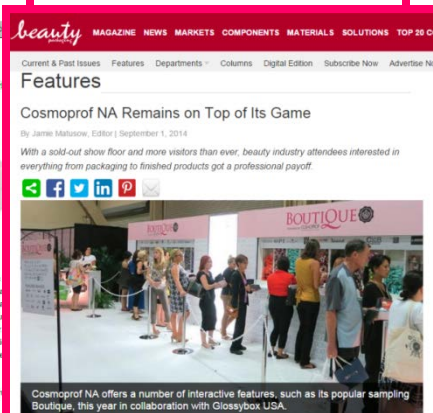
beauty packaging

MAGAZINE NEWS MARKETS COMPONENTS MATERIALS SOLUTIONS TOP 20 C

Current & Past Issues Features Departments Columns Digital Edition Subscribe Now Advertise N

Features

Cosmoprof NA Remains on Top of Its Game

By Jamie Matusow, Editor | September 1, 2014

With a sold-out show floor and more visitors than ever, beauty industry attendees interested in everything from packaging to finished products got a professional payoff.

BOUTIQUE

BOUTIQUE

BOUTIQUE

Cosmoprof NA offers a number of interactive features, such as its popular sampling Boutique, this year in collaboration with Glossybox USA.